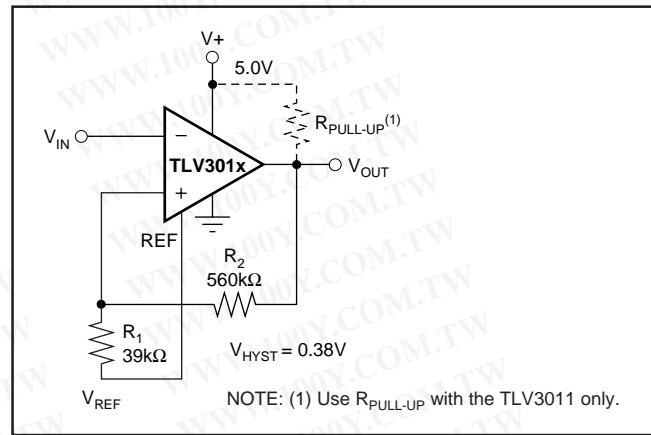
WWW.100Y.COM.TW

V+

5.0V

$R_{PULL\text{-}UP}^{(1)}$

$V_{IN}$

−

TLV301x

+

$V_{OUT}$

REF

$R_2$

560kΩ

$R_1$

39kΩ

$V_{HYST} = 0.38V$

$V_{REF}$

NOTE: (1) Use $R_{PULL\text{-}UP}$ with the TLV3011 only.